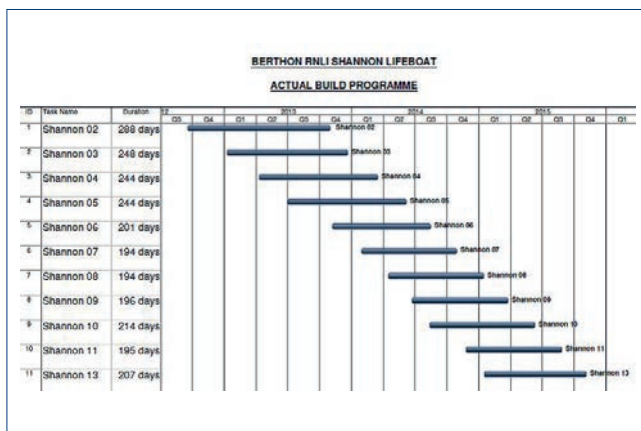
BERTHON RNLI SHANNON LIFEBOAT

ACTUAL BUILD PROGRAMME

| ID | Task Name | Duration | 12 Q3 | Q4 | 2013 Q1 | Q2 | Q3 | Q4 | 2014 Q1 | Q2 | Q3 | Q4 | 2015 Q1 | Q2 | Q3 | Q4 | Q1 |
|---|---|---|---|---|---|---|---|---|---|---|---|---|---|---|---|---|---|
| 1 | Shannon 02 | 288 days | | | | | | Shannon 02 | | | | | | | | | |
| 2 | Shannon 03 | 248 days | | | | | | | Shannon 03 | | | | | | | | |
| 3 | Shannon 04 | 244 days | | | | | | | Shannon 04 | | | | | | | | |
| 4 | Shannon 05 | 244 days | | | | | | | | Shannon 05 | | | | | | | |
| 5 | Shannon 06 | 201 days | | | | | | | | | Shannon 06 | | | | | | |
| 6 | Shannon 07 | 194 days | | | | | | | | | | Shannon 07 | | | | | |
| 7 | Shannon 08 | 194 days | | | | | | | | | | | Shannon 08 | | | | |
| 8 | Shannon 09 | 196 days | | | | | | | | | | | Shannon 09 | | | | |
| 9 | Shannon 10 | 214 days | | | | | | | | | | | | Shannon 10 | | | |
| 10 | Shannon 11 | 195 days | | | | | | | | | | | | | Shannon 11 | | |
| 11 | Shannon 13 | 207 days | | | | | | | | | | | | | | Shannon 13 | |